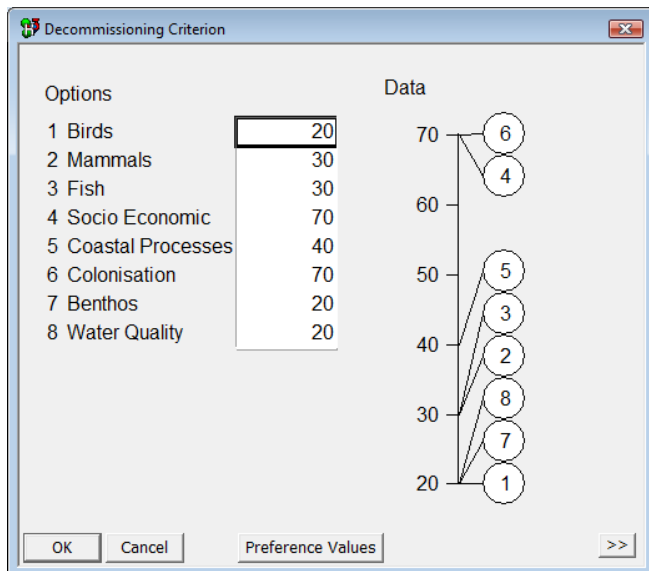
Decommissioning Criterion

Options

| | |
|---|---|
| 1 Birds | 20 |
| 2 Mammals | 30 |
| 3 Fish | 30 |
| 4 Socio Economic | 70 |
| 5 Coastal Processes | 40 |
| 6 Colonisation | 70 |
| 7 Benthos | 20 |
| 8 Water Quality | 20 |

Data

70
60
50
40
30
20

6
4
5
3
2
8
7
1

OK
Cancel
Preference Values
>>